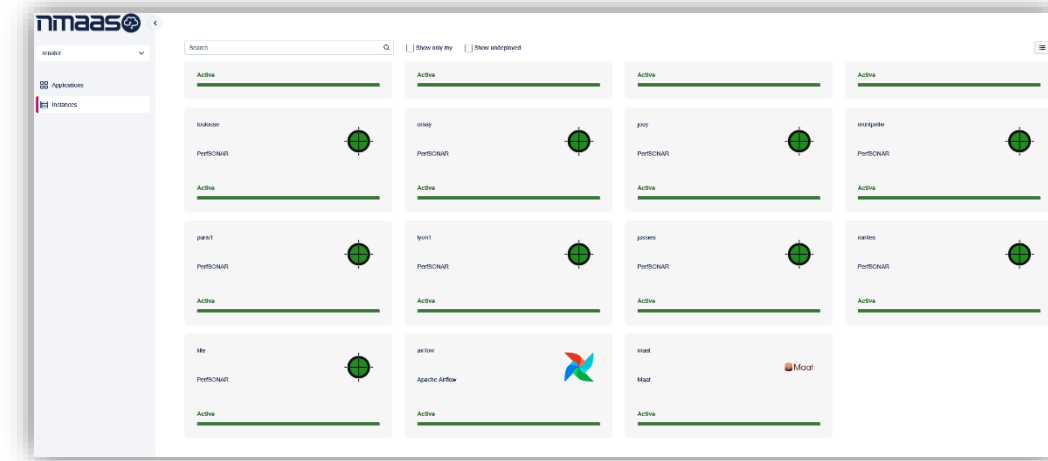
nmaas

renater

Applications

Instances

Search

Show only my

Show undeployed

Active

Active

Active

Active

toulouse

PerfSONAR

Active

orsay

PerfSONAR

Active

jouy

PerfSONAR

Active

montpellier

PerfSONAR

Active

paris1

PerfSONAR

Active

lyon1

PerfSONAR

Active

jussieu

PerfSONAR

Active

nantes

PerfSONAR

Active

lille

PerfSONAR

Active

airflow

Apache Airflow

Active

maat

Maat

Maat

Active